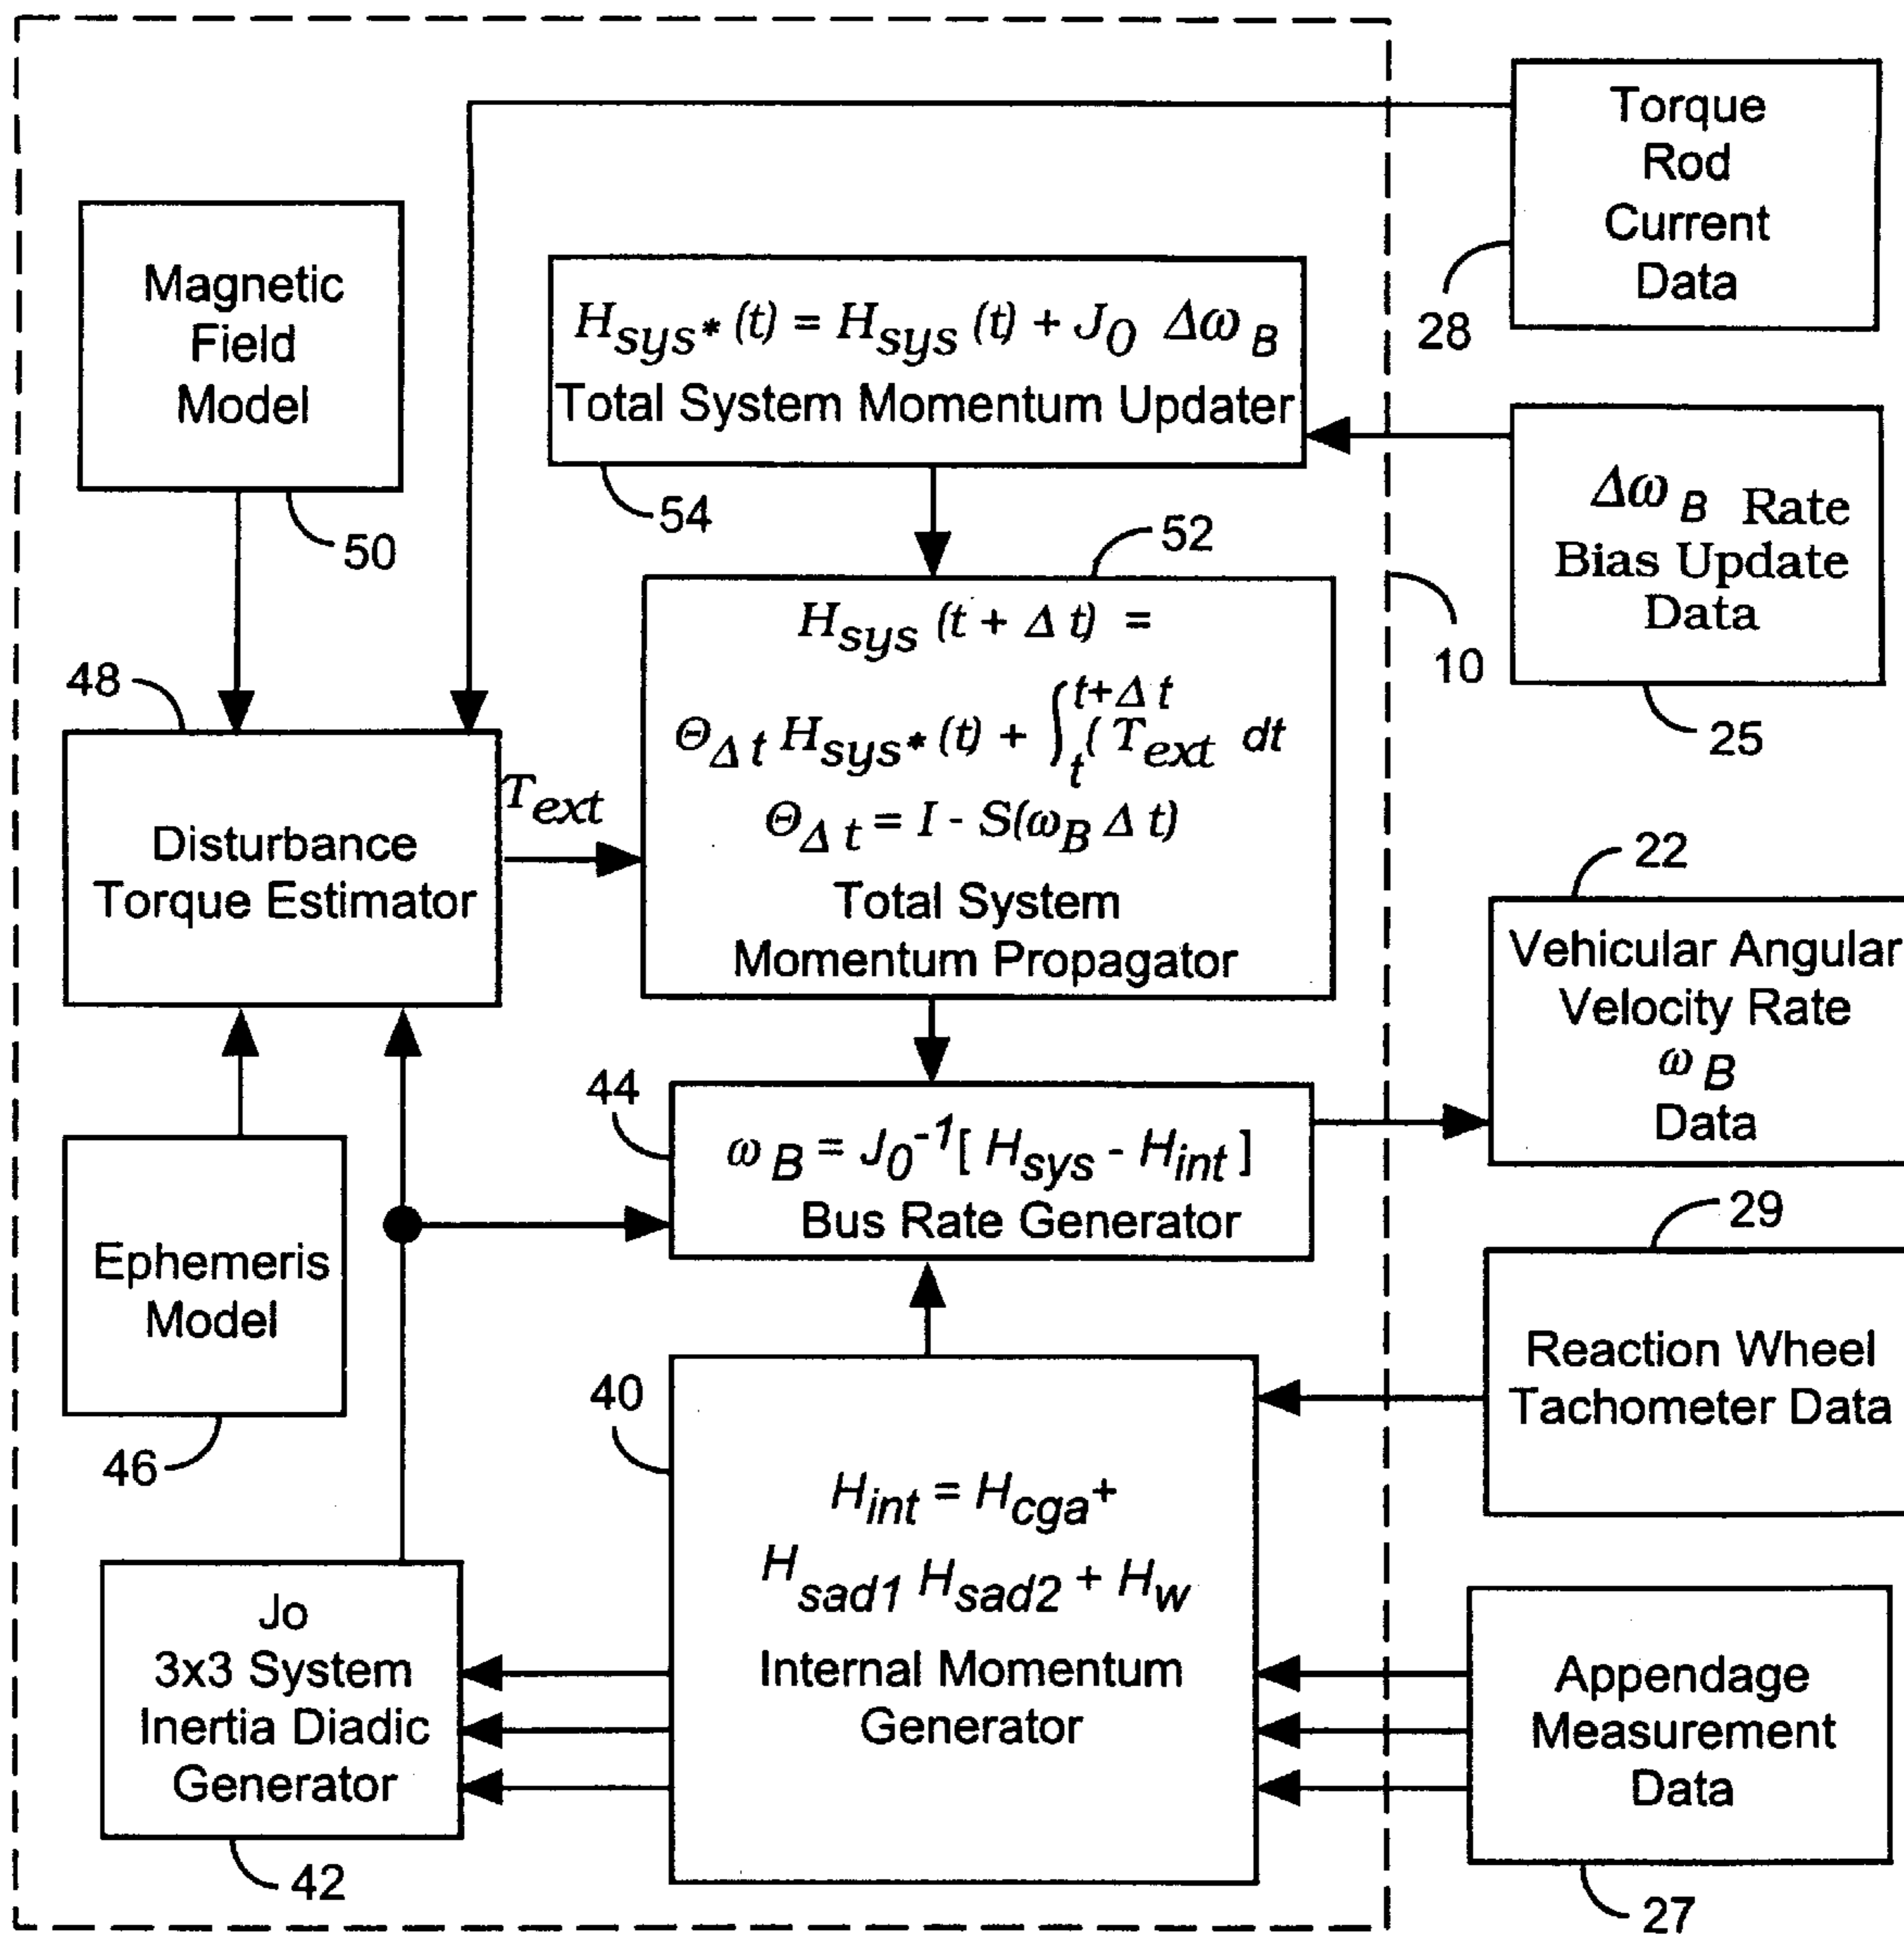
Torque Rod Current Data

28

Magnetic Field Model

50

$H_{sys*}(t) = H_{sys}(t) + J_0 \ \Delta\omega_B$
Total System Momentum Updater

54

$\Delta\omega_B$ Rate Bias Update Data

25

52

10

48

$H_{sys}(t + \Delta t) =$
$\Theta_{\Delta t} H_{sys*}(t) + \int_t^{t+\Delta t}( T_{ext} \ dt$
$\Theta_{\Delta t} = I - S(\omega_B \Delta t)$
Total System Momentum Propagator

$T_{ext}$

Disturbance Torque Estimator

22

Vehicular Angular Velocity Rate $\omega_B$ Data

44

$\omega_B = J_0^{-1}[ H_{sys} - H_{int} ]$
Bus Rate Generator

29

Ephemeris Model

46

Reaction Wheel Tachometer Data

40

$H_{int} = H_{cga}+$
$H_{sad1} H_{sad2} + H_W$
Internal Momentum Generator

Jo 3x3 System Inertia Diadic Generator

42

Appendage Measurement Data

27